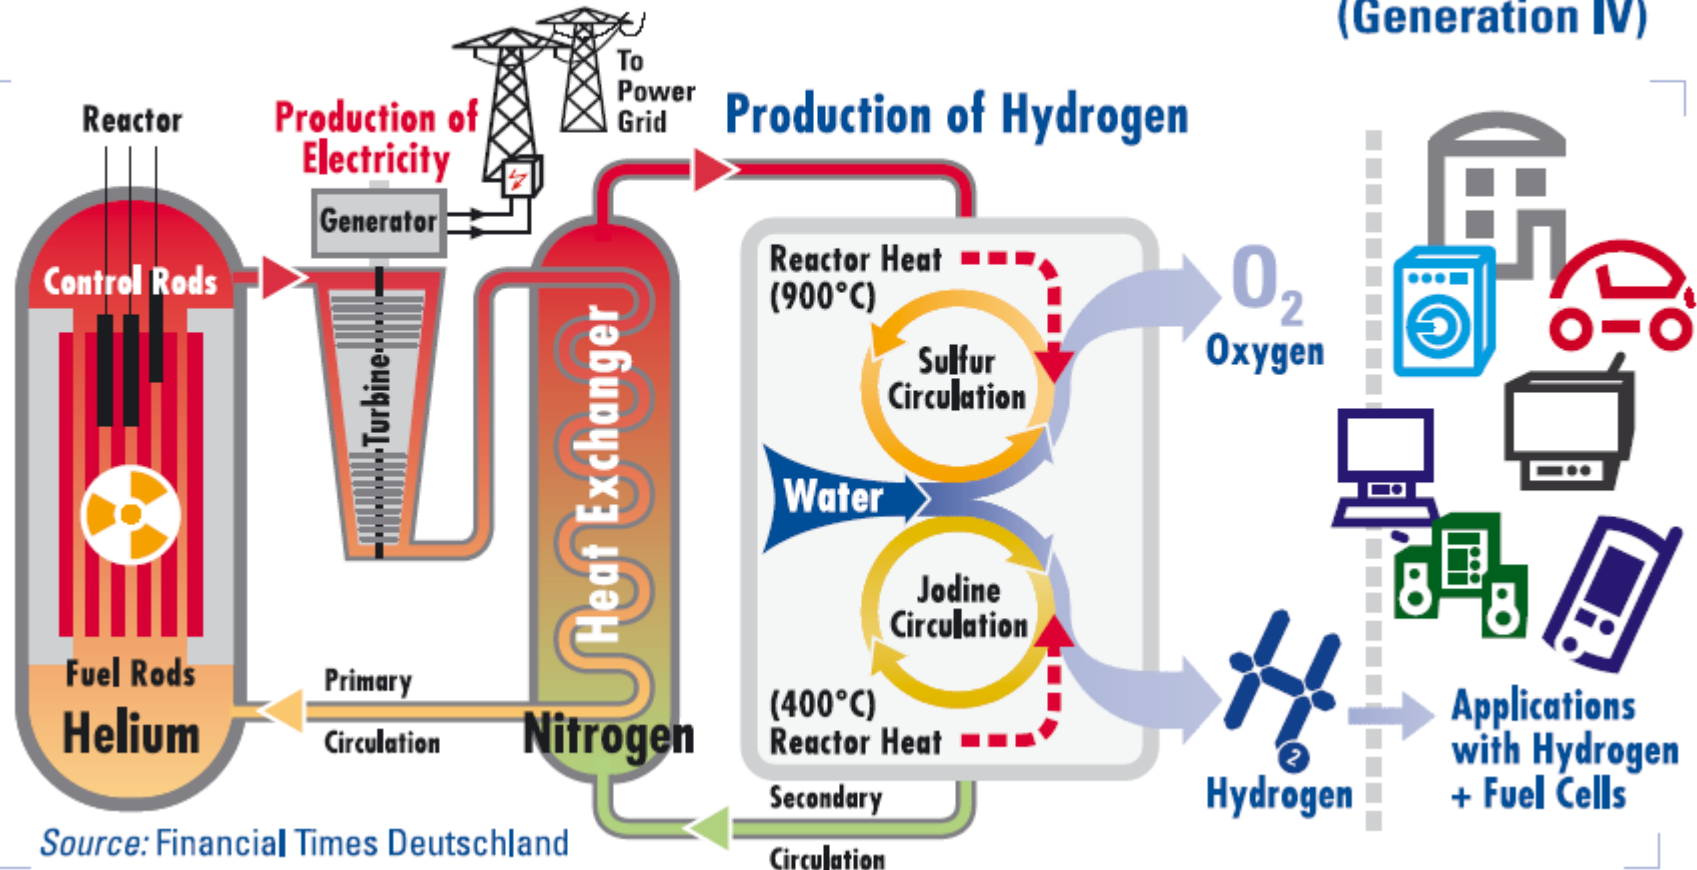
(Generation IV)

Reactor

Production of Electricity

To Power Grid

Production of Hydrogen

Generator

Control Rods

Turbine

Heat Exchanger

Reactor Heat (900°C)

Sulfur Circulation

$O_2$ Oxygen

Water

Jodine Circulation

(400°C) Reactor Heat

Fuel Rods

Helium

Primary Circulation

Nitrogen

Secondary Circulation

2

Hydrogen

Applications with Hydrogen + Fuel Cells

Source: Financial Times Deutschland